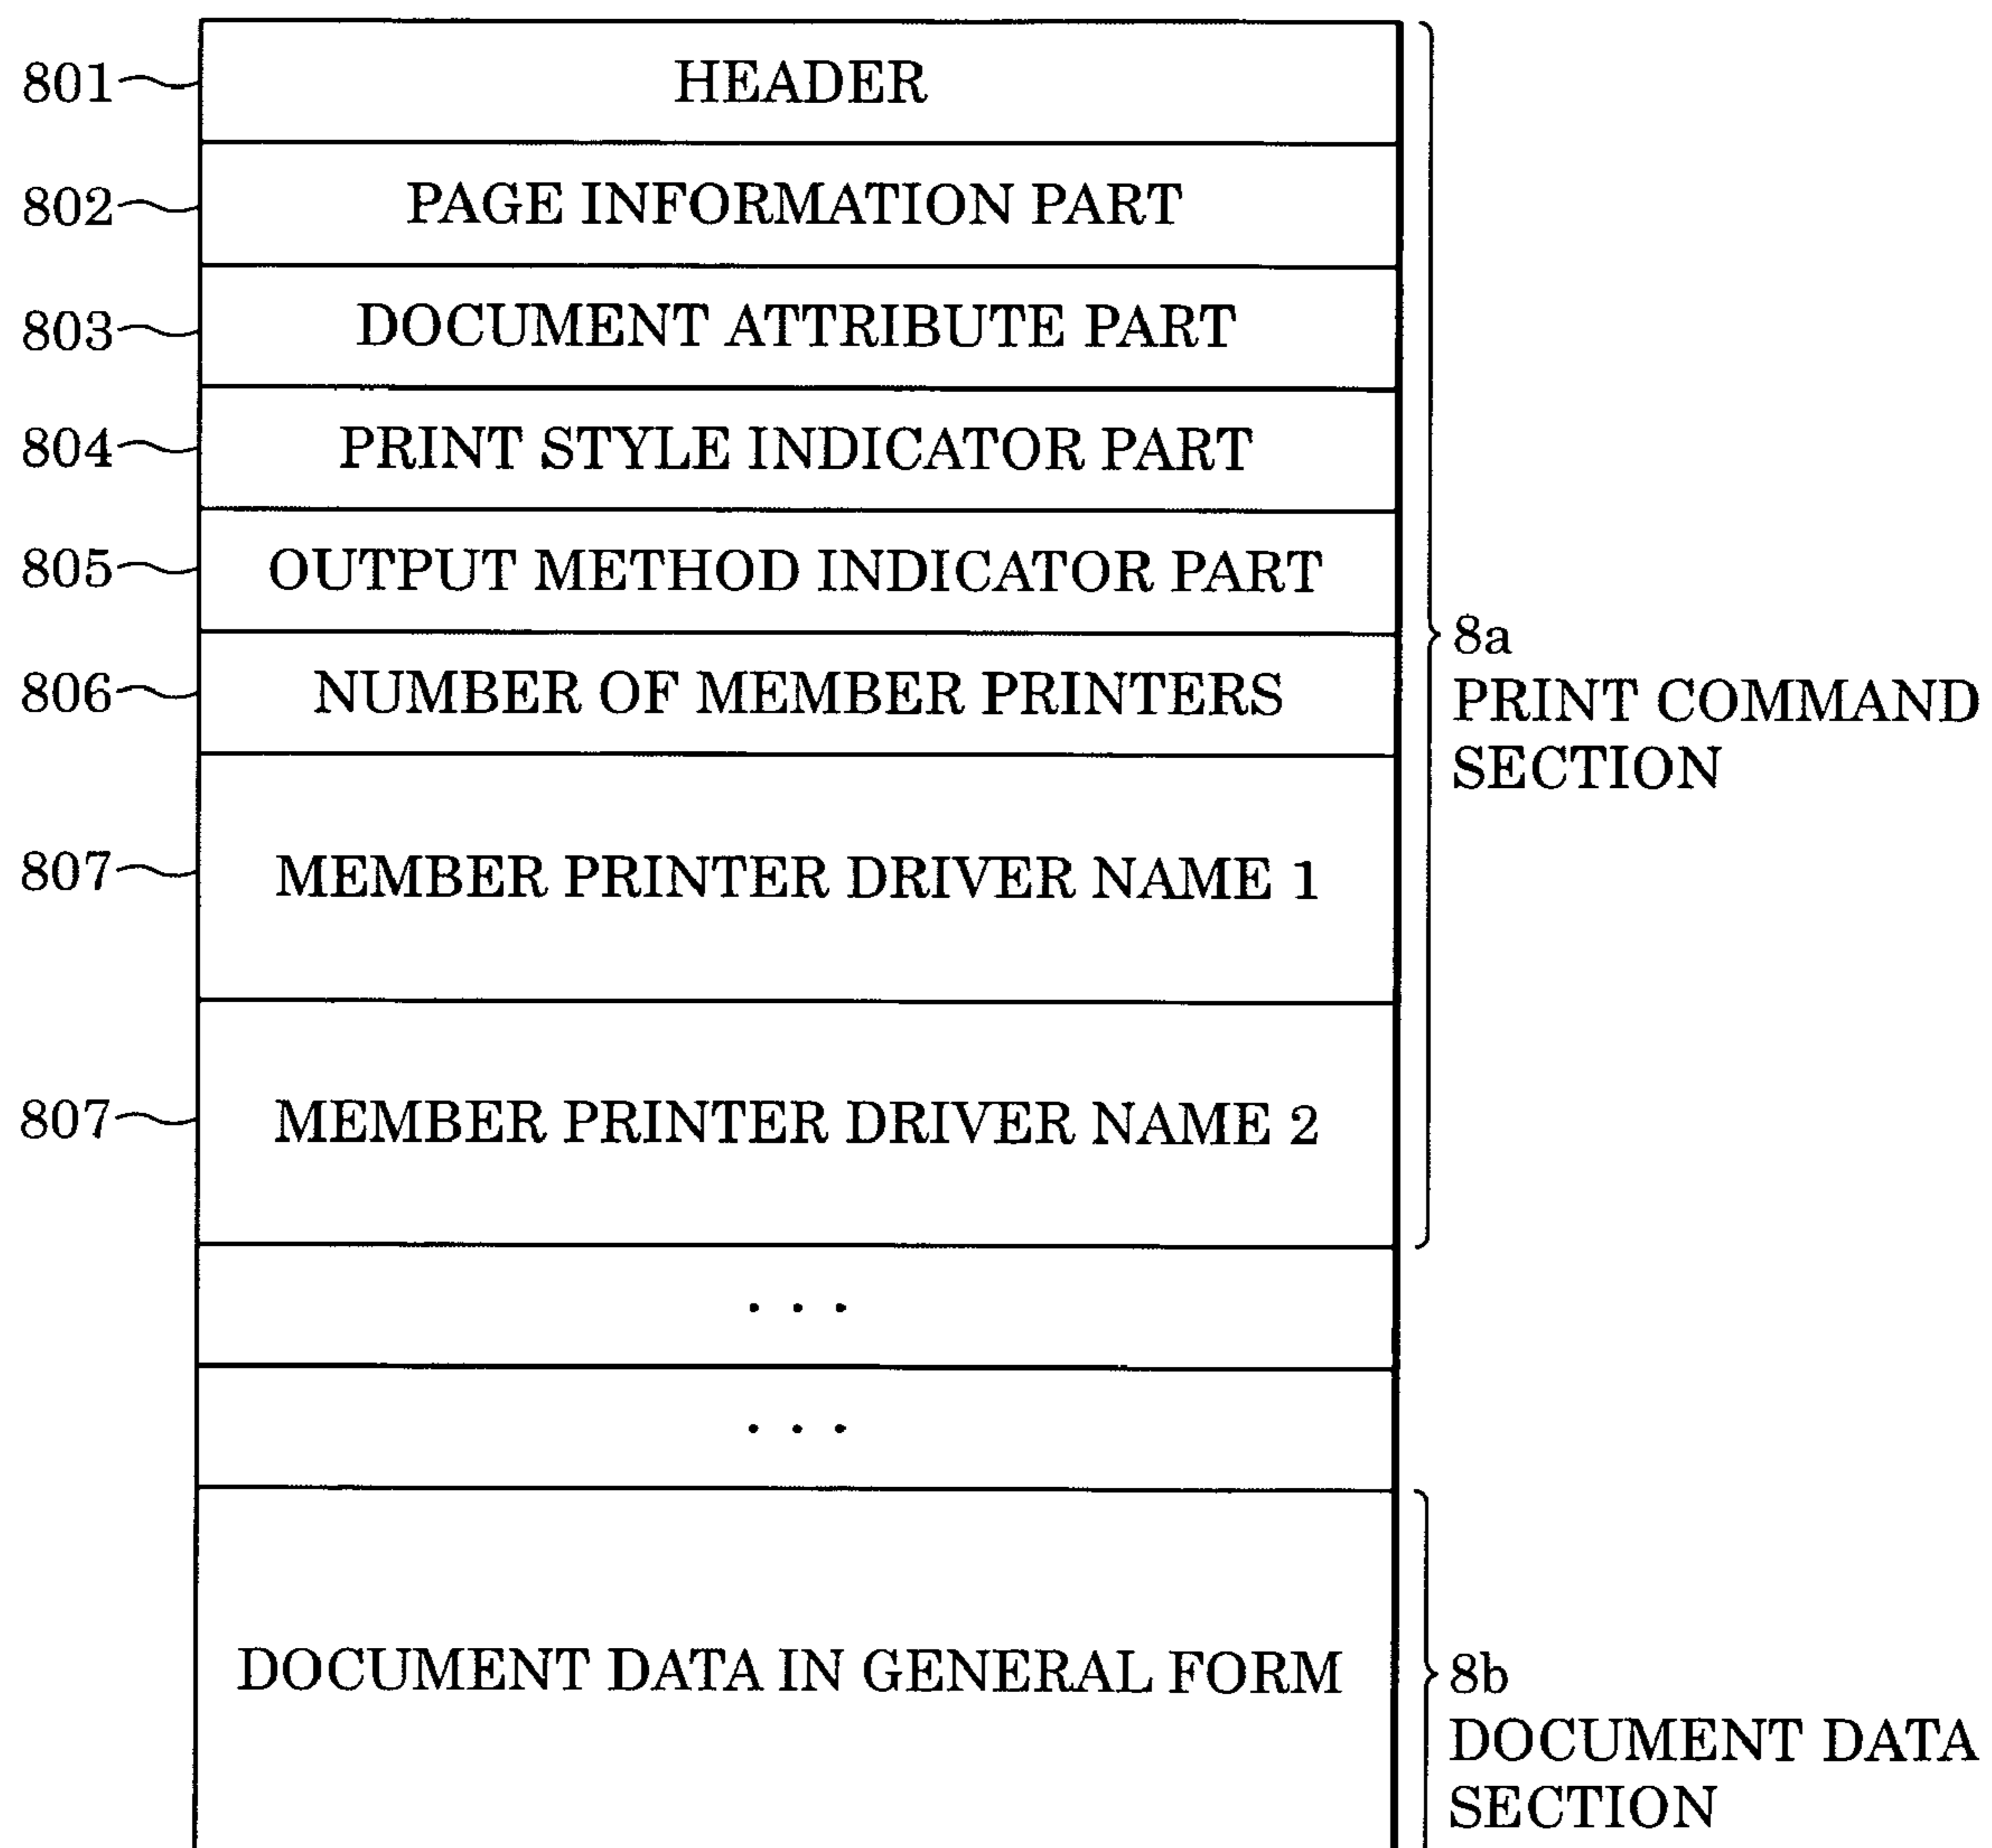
801 HEADER

802 PAGE INFORMATION PART

803 DOCUMENT ATTRIBUTE PART

804 PRINT STYLE INDICATOR PART

805 OUTPUT METHOD INDICATOR PART

806 NUMBER OF MEMBER PRINTERS

807 MEMBER PRINTER DRIVER NAME 1

807 MEMBER PRINTER DRIVER NAME 2

8a PRINT COMMAND SECTION

. . .

. . .

DOCUMENT DATA IN GENERAL FORM

8b DOCUMENT DATA SECTION